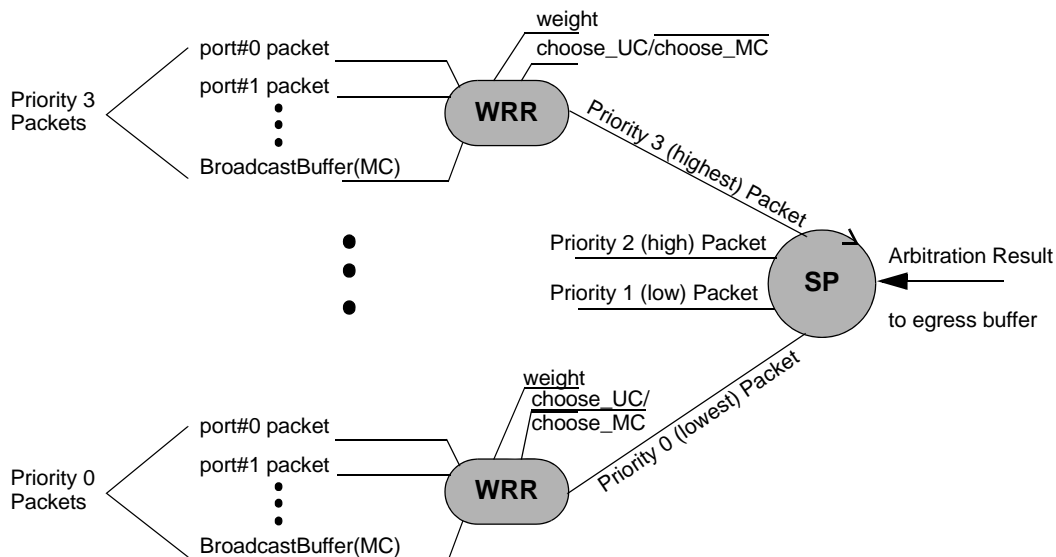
weight
choose_UC/choose_MC

Priority 3 Packets

port#0 packet
port#1 packet
BroadcastBuffer(MC)

WRR

Priority 3 (highest) Packet

Priority 2 (high) Packet
Priority 1 (low) Packet

SP

Arbitration Result
to egress buffer

Priority 0 (lowest) Packet

weight
choose_UC/
choose_MC

Priority 0 Packets

port#0 packet
port#1 packet
BroadcastBuffer(MC)

WRR